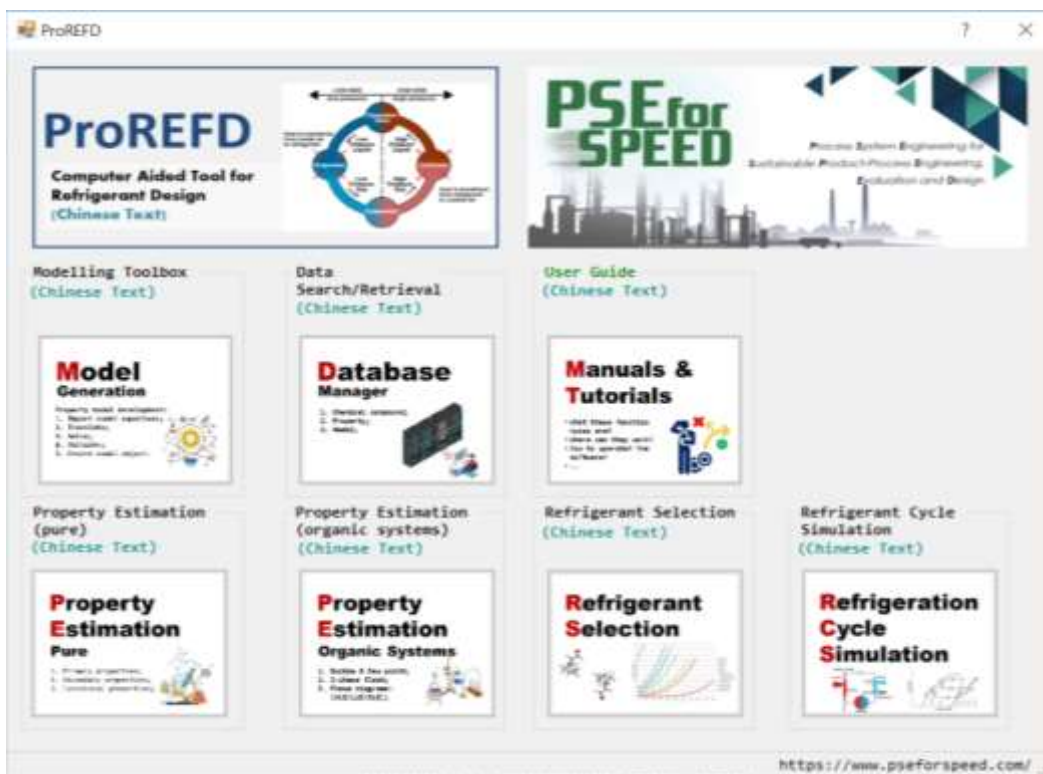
ProREFD

?

ProREFD

Computer Aided Tool for Refrigerant Design
(Chinese Text)

PSE for SPEED

Process System Engineering for Sustainable Product-Process Engineering, Evaluation and Design

Modelling Toolbox
(Chinese Text)

Model
Generation

Data Search/Retrieval
(Chinese Text)

Database
Manager

User Guide
(Chinese Text)

Manuals &
Tutorials

Property Estimation (pure)
(Chinese Text)

Property
Estimation
Pure

Property Estimation (organic systems)
(Chinese Text)

Property
Estimation
Organic Systems

Refrigerant Selection
(Chinese Text)

Refrigerant
Selection

Refrigerant Cycle Simulation
(Chinese Text)

Refrigeration
Cycle
Simulation

https://www.pseforspeed.com/